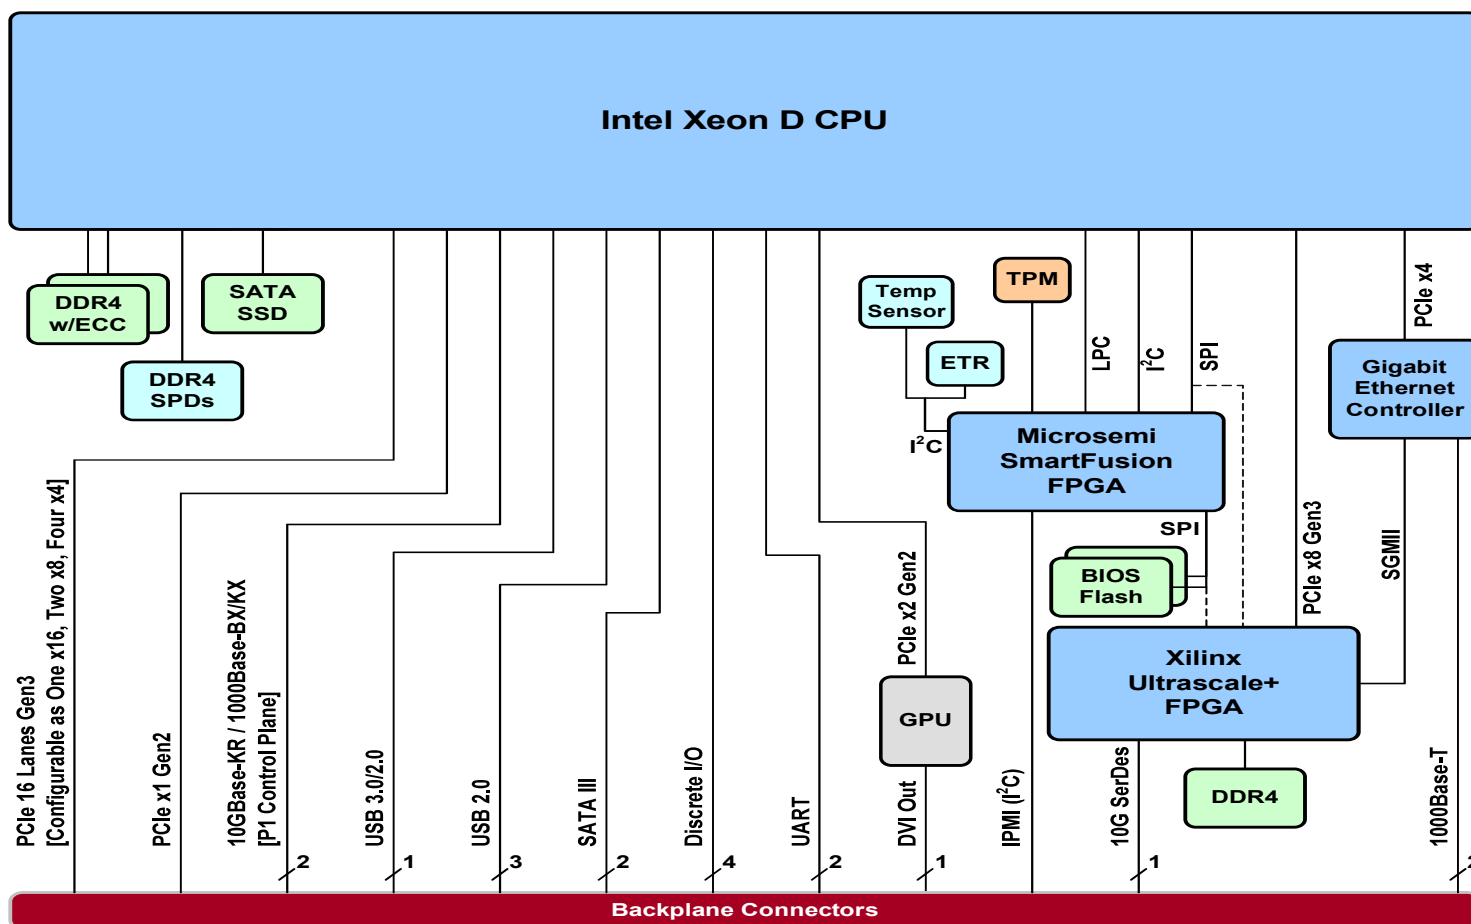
Intel Xeon D CPU

DDR4 w/ECC

SATA SSD

DDR4 SPDs

Temp Sensor

TPM

ETR

LPC

$I^2C$

SPI

PCIe x4

Gigabit Ethernet Controller

$I^2C$

Microsemi SmartFusion FPGA

SPI

BIOS Flash

PCIe x8 Gen3

SGMII

Xilinx Ultrascale+ FPGA

GPU

DDR4

PCIe 16 Lanes Gen3 [Configurable as One x16, Two x8, Four x4]

PCIe x1 Gen2

10GBase-KR / 1000Base-BX/KX [P1 Control Plane]

2

USB 3.0/2.0

1

USB 2.0

3

SATA III

2

Discrete I/O

4

UART

2

PCIe x2 Gen2

DVI Out

1

IPMI ($I^2C$)

10G SerDes

1

1000Base-T

Backplane Connectors